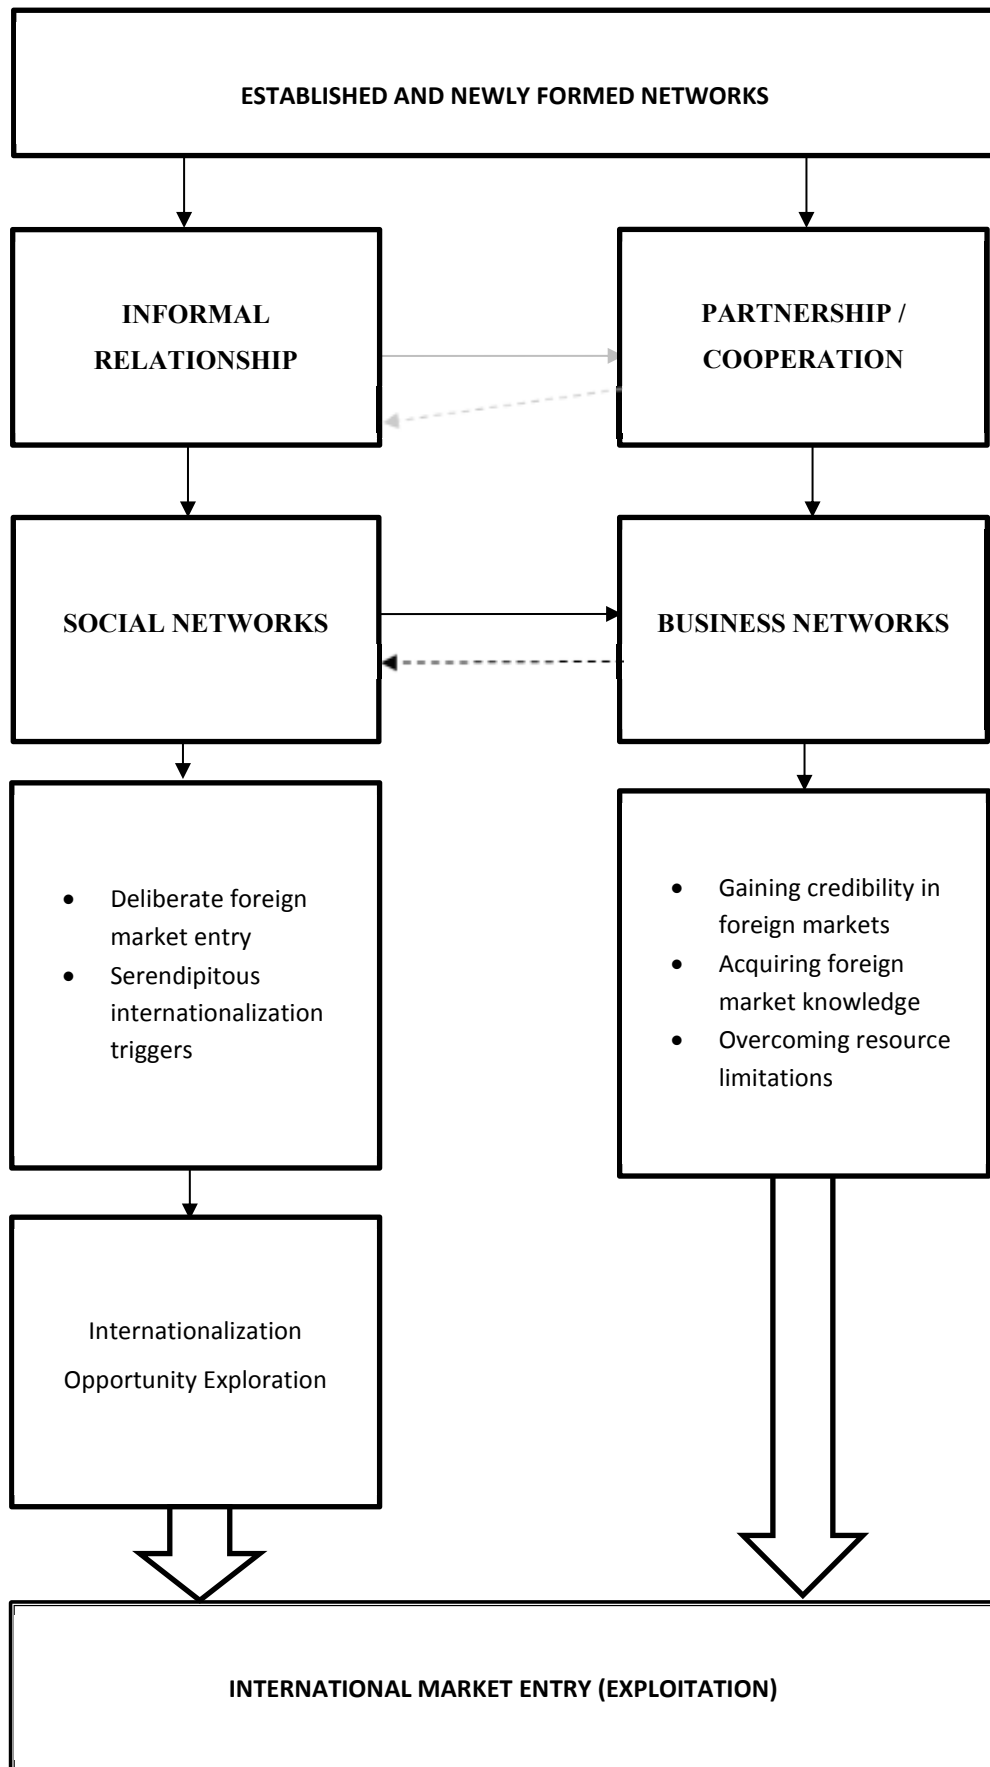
ESTABLISHED AND NEWLY FORMED NETWORKS

INFORMAL RELATIONSHIP

PARTNERSHIP / COOPERATION

SOCIAL NETWORKS

BUSINESS NETWORKS

- Deliberate foreign market entry
- Serendipitous internationalization triggers

- Gaining credibility in foreign markets
- Acquiring foreign market knowledge
- Overcoming resource limitations

Internationalization Opportunity Exploration

INTERNATIONAL MARKET ENTRY (EXPLOITATION)